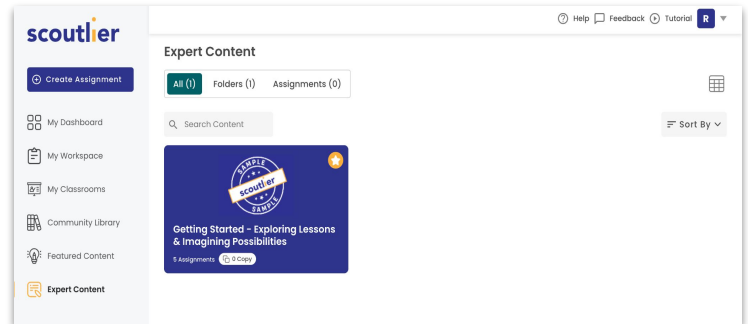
scoutlier

Create Assignment

My Dashboard

My Workspace

My Classrooms

Community Library

Featured Content

Expert Content

Help Feedback Tutorial R

Expert Content

All (1) Folders (1) Assignments (0)

Search Content

Sort By

SAMPLE scoutlier SAMPLE

Getting Started - Exploring Lessons & Imagining Possibilities

5 Assignments 0 Copy